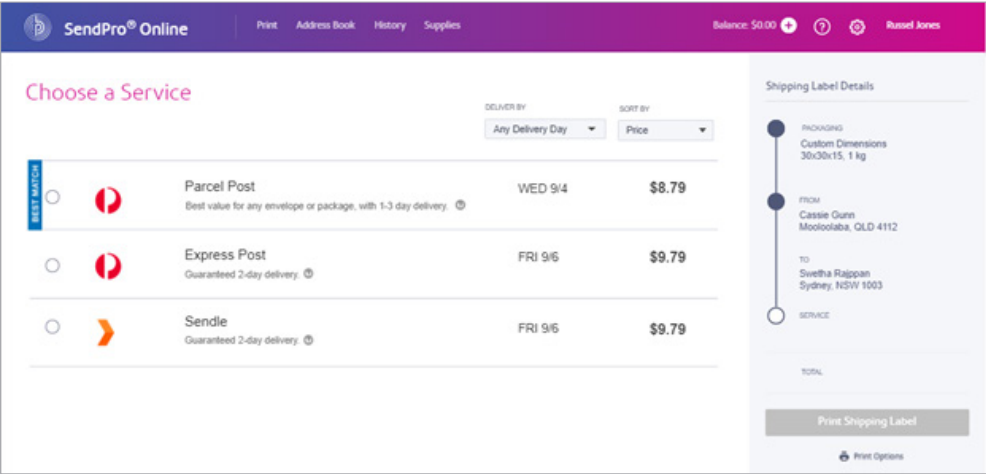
SendPro® Online
Print Address Book History Supplies
Balance: $0.00
Russel Jones

Choose a Service

DELIVER BY
Any Delivery Day

SORT BY
Price

BEST MATCH

Parcel Post
Best value for any envelope or package, with 1-3 day delivery.
WED 9/4
$8.79

Express Post
Guaranteed 2-day delivery.
FRI 9/6
$9.79

Sendle
Guaranteed 2-day delivery.
FRI 9/6
$9.79

Shipping Label Details

PACKAGING
Custom Dimensions
30x30x15, 1 kg

FROM
Cassie Gunn
Mooloolaba, QLD 4112

TO
Swetha Rajppan
Sydney, NSW 1003

SERVICE

TOTAL

Print Shipping Label

Print Options